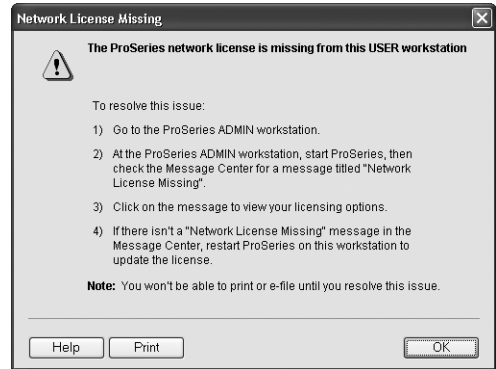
Network License Missing

The ProSeries network license is missing from this USER workstation

To resolve this issue:

1) Go to the ProSeries ADMIN workstation.

2) At the ProSeries ADMIN workstation, start ProSeries, then check the Message Center for a message titled "Network License Missing".

3) Click on the message to view your licensing options.

4) If there isn't a "Network License Missing" message in the Message Center, restart ProSeries on this workstation to update the license.

Note: You won't be able to print or e-file until you resolve this issue.

Help Print OK